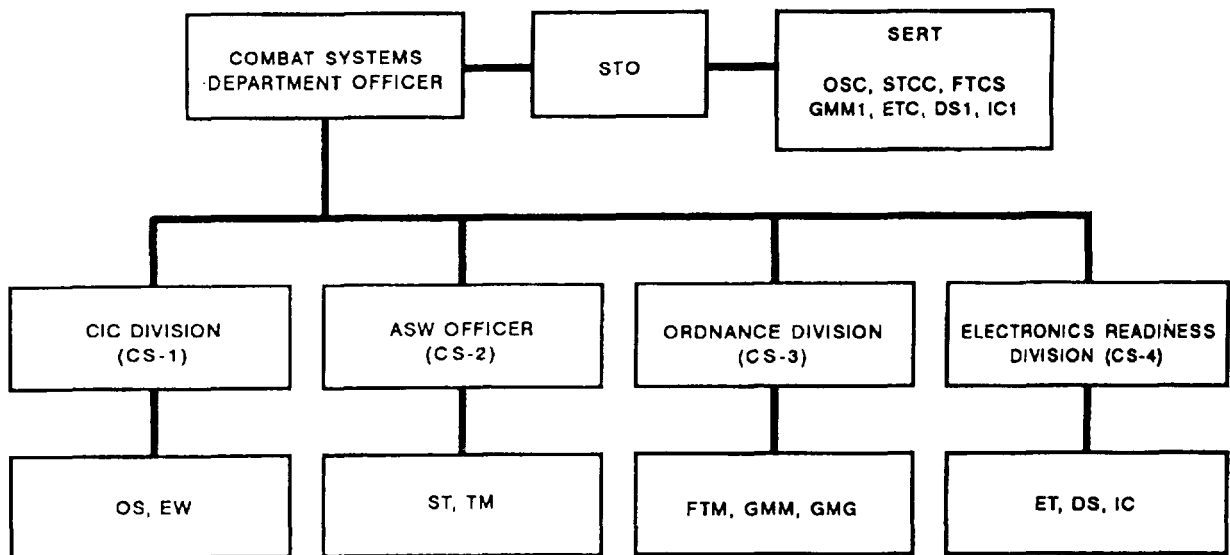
COMBAT SYSTEMS DEPARTMENT OFFICER

STO

SERT

OSC, STCC, FTCS
GMM1, ETC, DS1, IC1

CIC DIVISION (CS-1)

ASW OFFICER (CS-2)

ORDNANCE DIVISION (CS-3)

ELECTRONICS READINESS DIVISION (CS-4)

OS, EW

ST, TM

FTM, GMM, GMG

ET, DS, IC